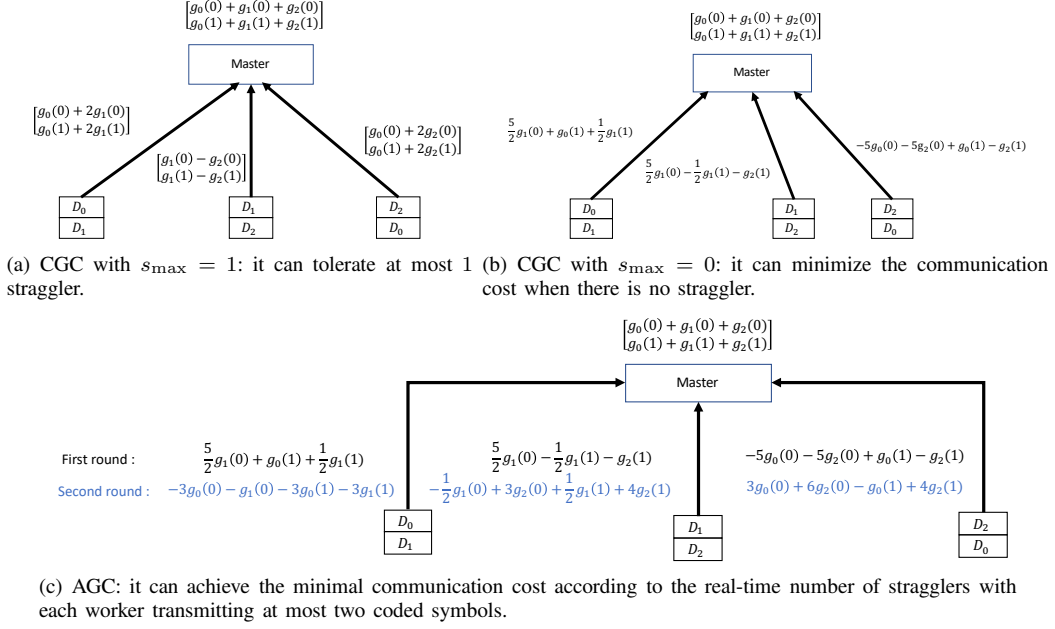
$\begin{bmatrix} g_0(0)+g_1(0)+g_2(0) \\ g_0(1)+g_1(1)+g_2(1) \end{bmatrix}$

Master

$\begin{bmatrix} g_0(0)+2g_1(0) \\ g_0(1)+2g_1(1) \end{bmatrix}$

$\begin{bmatrix} g_1(0)-g_2(0) \\ g_1(1)-g_2(1) \end{bmatrix}$

$\begin{bmatrix} g_0(0)+2g_2(0) \\ g_0(1)+2g_2(1) \end{bmatrix}$

| $D_0$ |
|---|
| $D_1$ |

| $D_1$ |
|---|
| $D_2$ |

| $D_2$ |
|---|
| $D_0$ |

(a) CGC with $s_{\max}=1$: it can tolerate at most 1 straggler.

$\begin{bmatrix} g_0(0)+g_1(0)+g_2(0) \\ g_0(1)+g_1(1)+g_2(1) \end{bmatrix}$

Master

$\frac{5}{2}g_1(0)+g_0(1)+\frac{1}{2}g_1(1)$

$\frac{5}{2}g_1(0)-\frac{1}{2}g_1(1)-g_2(1)$

$-5g_0(0)-5g_2(0)+g_0(1)-g_2(1)$

| $D_0$ |
|---|
| $D_1$ |

| $D_1$ |
|---|
| $D_2$ |

| $D_2$ |
|---|
| $D_0$ |

(b) CGC with $s_{\max}=0$: it can minimize the communication cost when there is no straggler.

$\begin{bmatrix} g_0(0)+g_1(0)+g_2(0) \\ g_0(1)+g_1(1)+g_2(1) \end{bmatrix}$

Master

First round : $\frac{5}{2}g_1(0)+g_0(1)+\frac{1}{2}g_1(1)$ $\frac{5}{2}g_1(0)-\frac{1}{2}g_1(1)-g_2(1)$ $-5g_0(0)-5g_2(0)+g_0(1)-g_2(1)$

Second round : $-3g_0(0)-g_1(0)-3g_0(1)-3g_1(1)$ $-\frac{1}{2}g_1(0)+3g_2(0)+\frac{1}{2}g_1(1)+4g_2(1)$ $3g_0(0)+6g_2(0)-g_0(1)+4g_2(1)$

| $D_0$ |
|---|
| $D_1$ |

| $D_1$ |
|---|
| $D_2$ |

| $D_2$ |
|---|
| $D_0$ |

(c) AGC: it can achieve the minimal communication cost according to the real-time number of stragglers with each worker transmitting at most two coded symbols.